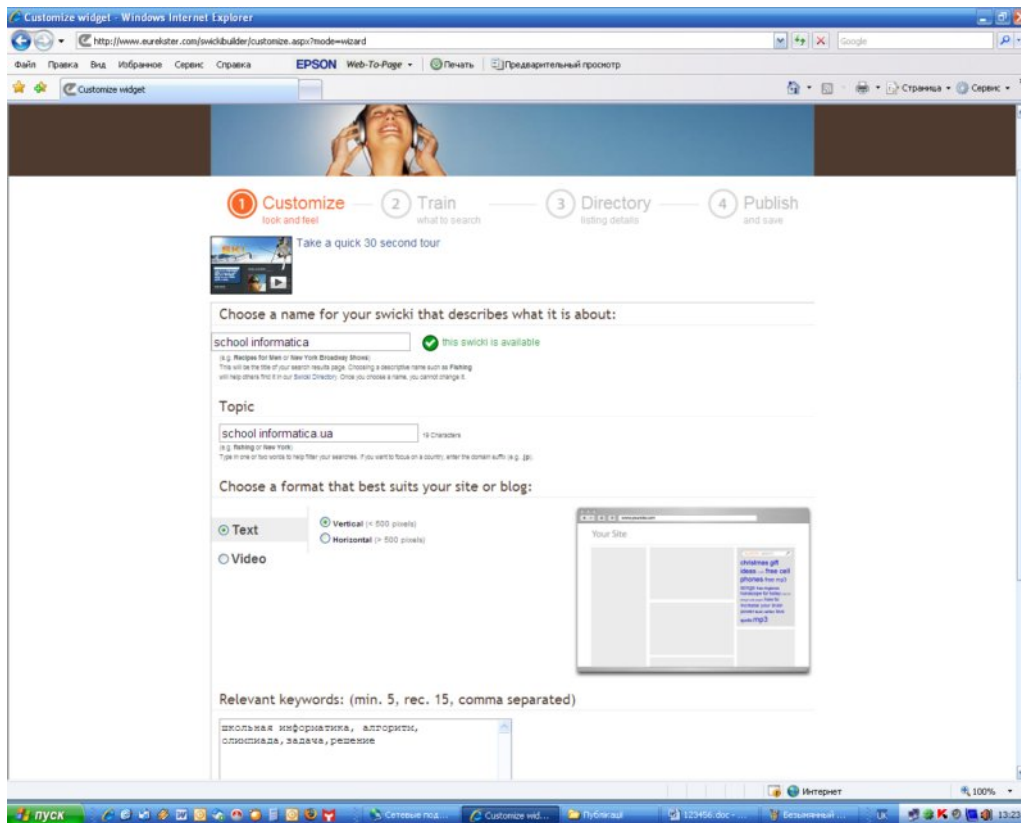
Customize widget - Windows Internet Explorer

http://www.eurekster.com/swickibuilder/customize.aspx?mode=wizard

Google

Файл Правка Вид Избранное Сервис Справка

EPSON Web-To-Page • Печать Предварительный просмотр

Customize widget

Страница • Сервис •

1 Customize look and feel

2 Train what to search

3 Directory listing details

4 Publish and save

Take a quick 30 second tour

Choose a name for your swicki that describes what it is about:

school informatica

this swicki is available

(e.g. Recipes for Men or New York Broadway Shows)
This will be the title of your search results page. Choosing a descriptive name such as Fishing will help others find it in our Swicki Directory. Once you choose a name, you cannot change it.

Topic

school informatica ua

19 Characters

(e.g. fishing or New York)
Type in one or two words to help filter your searches. If you want to focus on a country, enter the domain suffix (e.g. .jp).

Choose a format that best suits your site or blog:

Text

Video

Vertical (< 500 pixels)

Horizontal (> 500 pixels)

Your Site

christmas gift ideas ... free cell phones free mp3 songs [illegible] free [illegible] mp3

Relevant keywords: (min. 5, rec. 15, comma separated)

школьная информатика, алгоритм, олимпиада, задача, решение

Интернет

100%

пуск

Сетевые под...

Customize wid...

Публікації

123456.doc - ...

Безымянный ...

UK

13:23